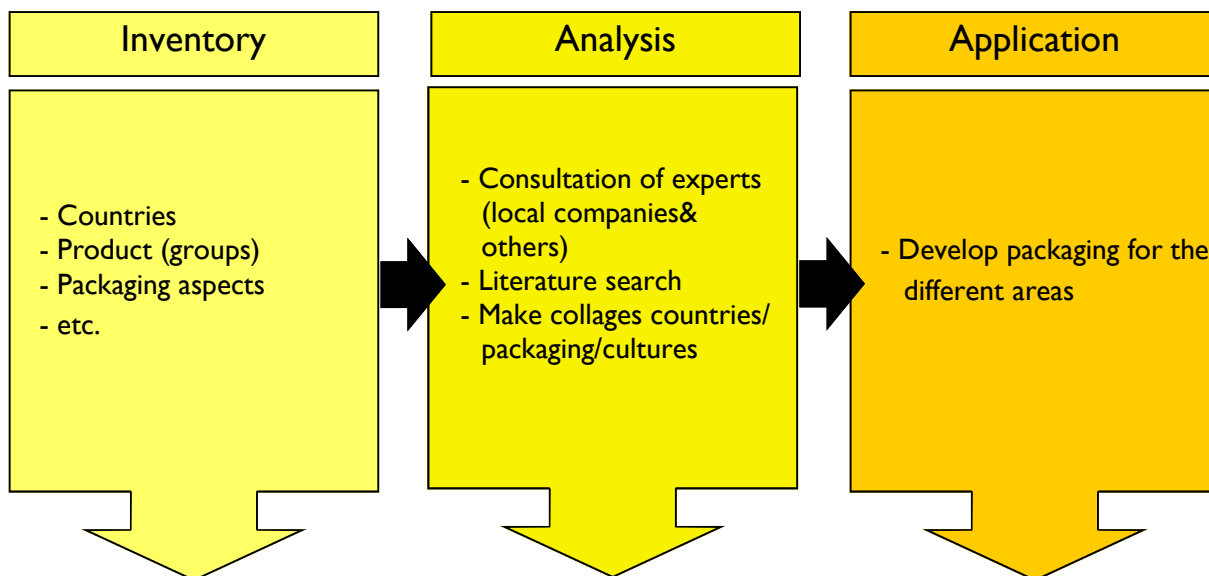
Inventory

- Countries
- Product (groups)
- Packaging aspects
- etc.

Analysis

- Consultation of experts (local companies& others)
- Literature search
- Make collages countries/ packaging/cultures

Application

- Develop packaging for the different areas